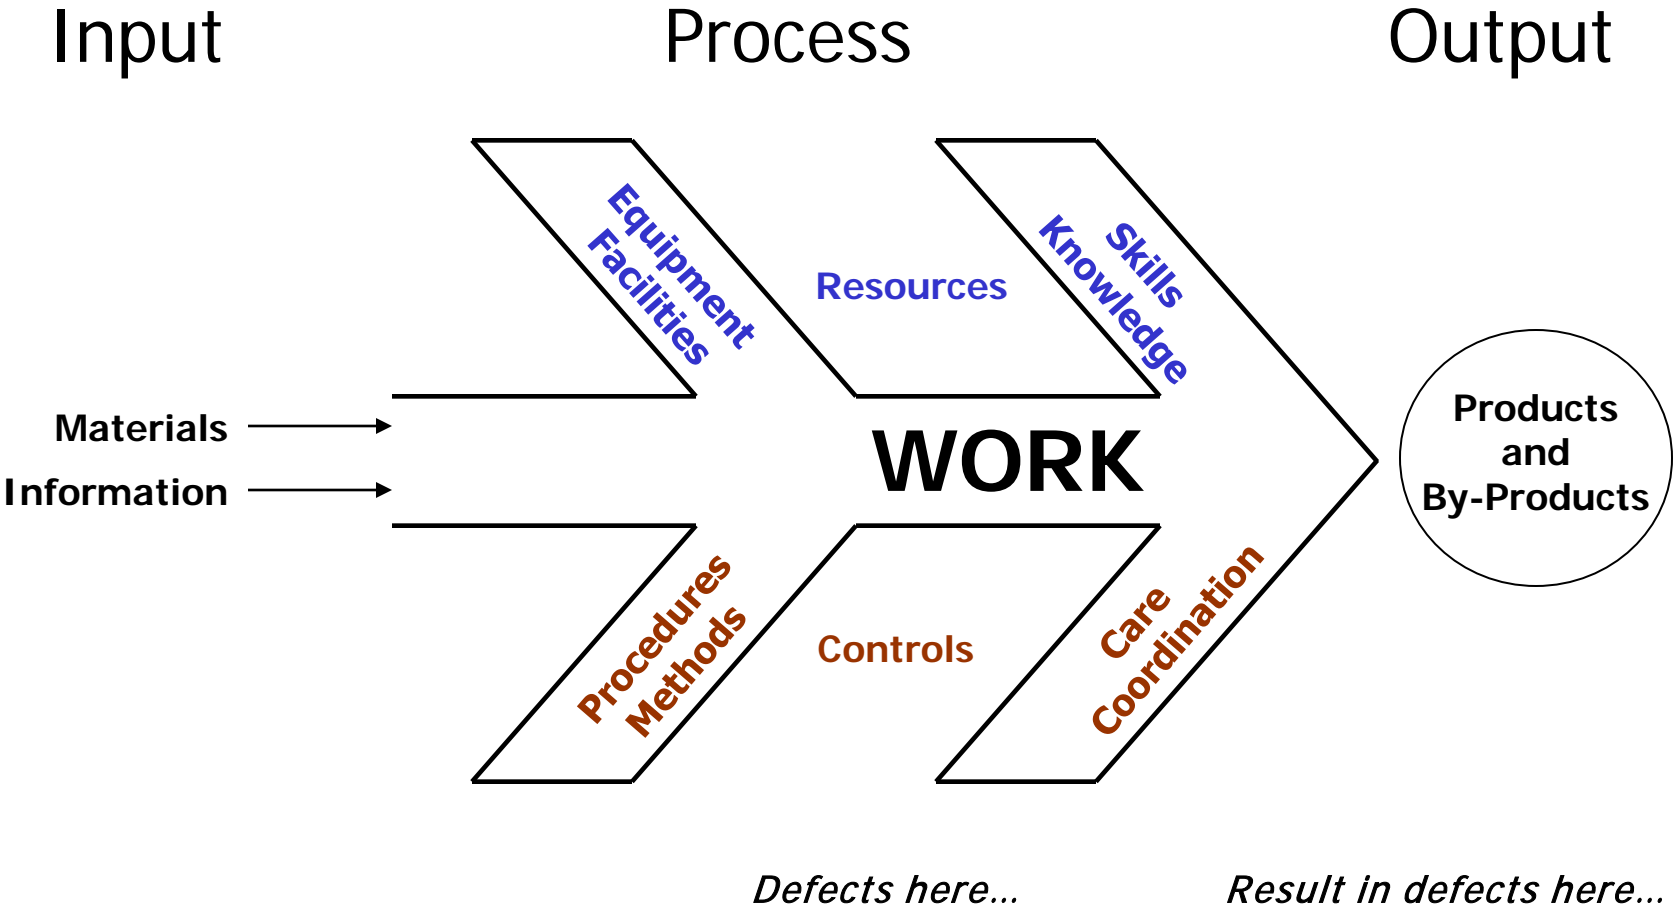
Input

Process

Output

Equipment
Facilities

Resources

Skills
Knowledge

Materials

Information

WORK

Products
and
By-Products

Procedures
Methods

Controls

Care
Coordination

*Defects here...*

*Result in defects here...*